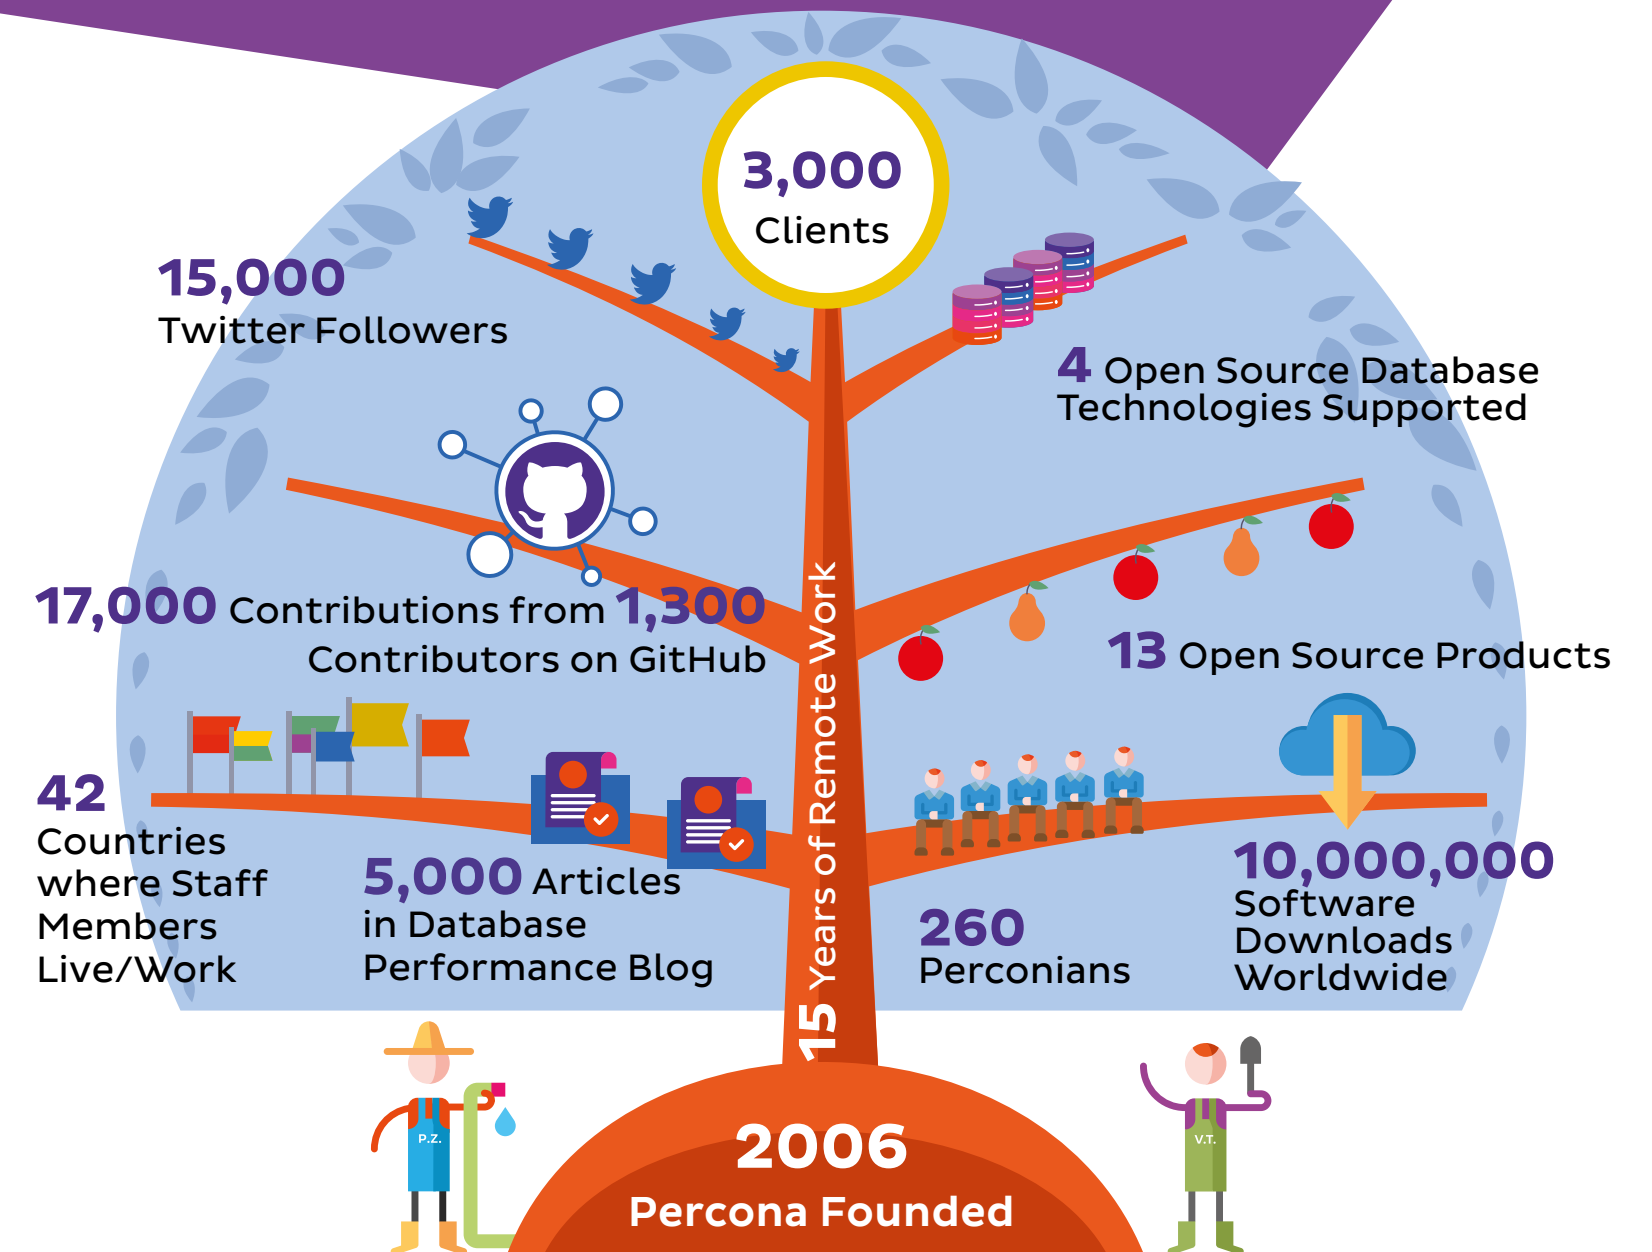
3,000
Clients

15,000
Twitter Followers

4 Open Source Database Technologies Supported

17,000 Contributions from 1,300 Contributors on GitHub

13 Open Source Products

42
Countries where Staff Members Live/Work

5,000 Articles in Database Performance Blog

15 Years of Remote Work

260
Perconians

10,000,000
Software Downloads Worldwide

P.Z.

V.T.

2006
Percona Founded